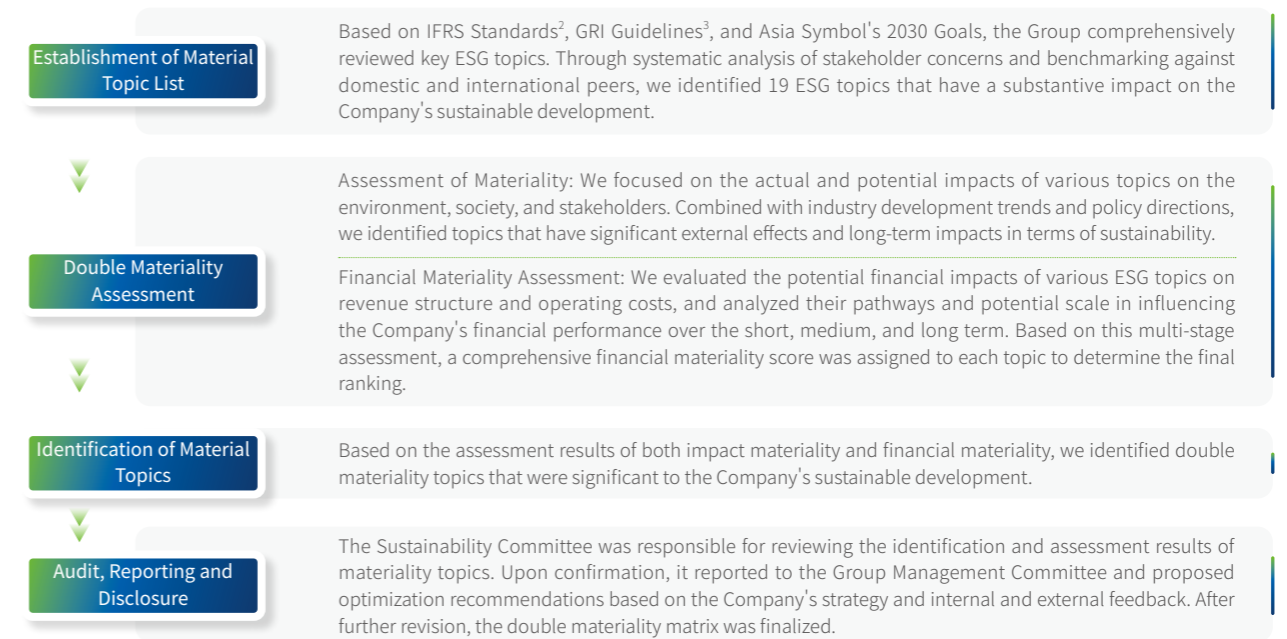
Establishment of Material Topic List

Based on IFRS Standards$^2$, GRI Guidelines$^3$, and Asia Symbol's 2030 Goals, the Group comprehensively reviewed key ESG topics. Through systematic analysis of stakeholder concerns and benchmarking against domestic and international peers, we identified 19 ESG topics that have a substantive impact on the Company's sustainable development.

Double Materiality Assessment

Assessment of Materiality: We focused on the actual and potential impacts of various topics on the environment, society, and stakeholders. Combined with industry development trends and policy directions, we identified topics that have significant external effects and long-term impacts in terms of sustainability.

Financial Materiality Assessment: We evaluated the potential financial impacts of various ESG topics on revenue structure and operating costs, and analyzed their pathways and potential scale in influencing the Company's financial performance over the short, medium, and long term. Based on this multi-stage assessment, a comprehensive financial materiality score was assigned to each topic to determine the final ranking.

Identification of Material Topics

Based on the assessment results of both impact materiality and financial materiality, we identified double materiality topics that were significant to the Company's sustainable development.

Audit, Reporting and Disclosure

The Sustainability Committee was responsible for reviewing the identification and assessment results of materiality topics. Upon confirmation, it reported to the Group Management Committee and proposed optimization recommendations based on the Company's strategy and internal and external feedback. After further revision, the double materiality matrix was finalized.